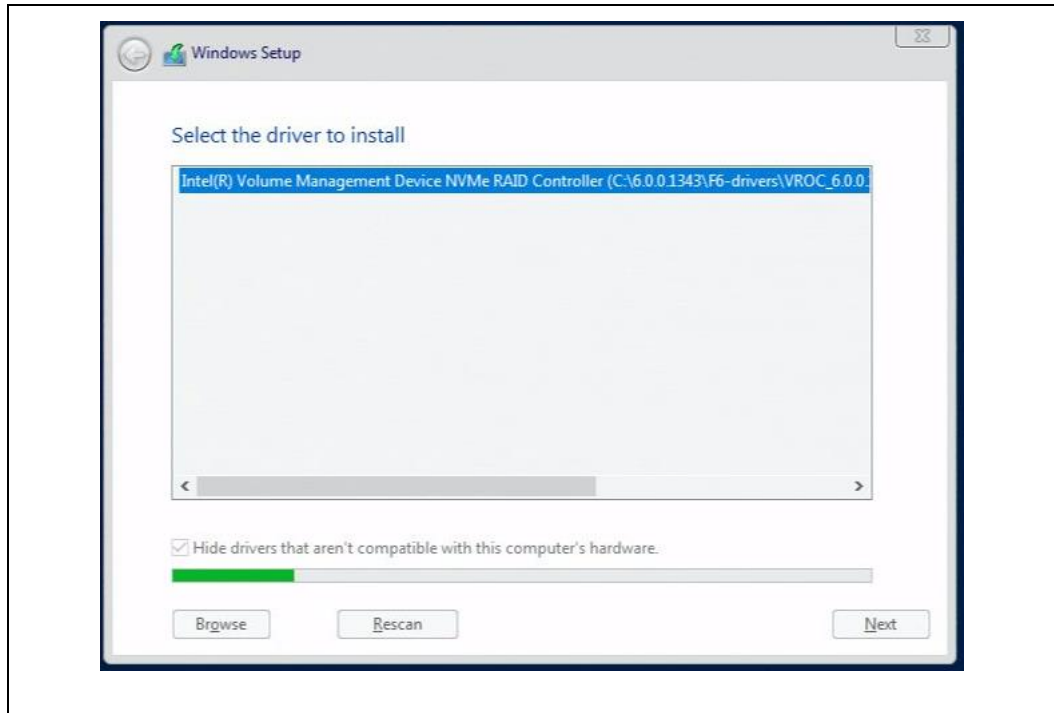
Windows Setup

Select the driver to install

Intel(R) Volume Management Device NVMe RAID Controller (C:\6.0.0.1343\F6-drivers\VROC_6.0.0.

<

>

Hide drivers that aren't compatible with this computer's hardware.

Browse

Rescan

Next